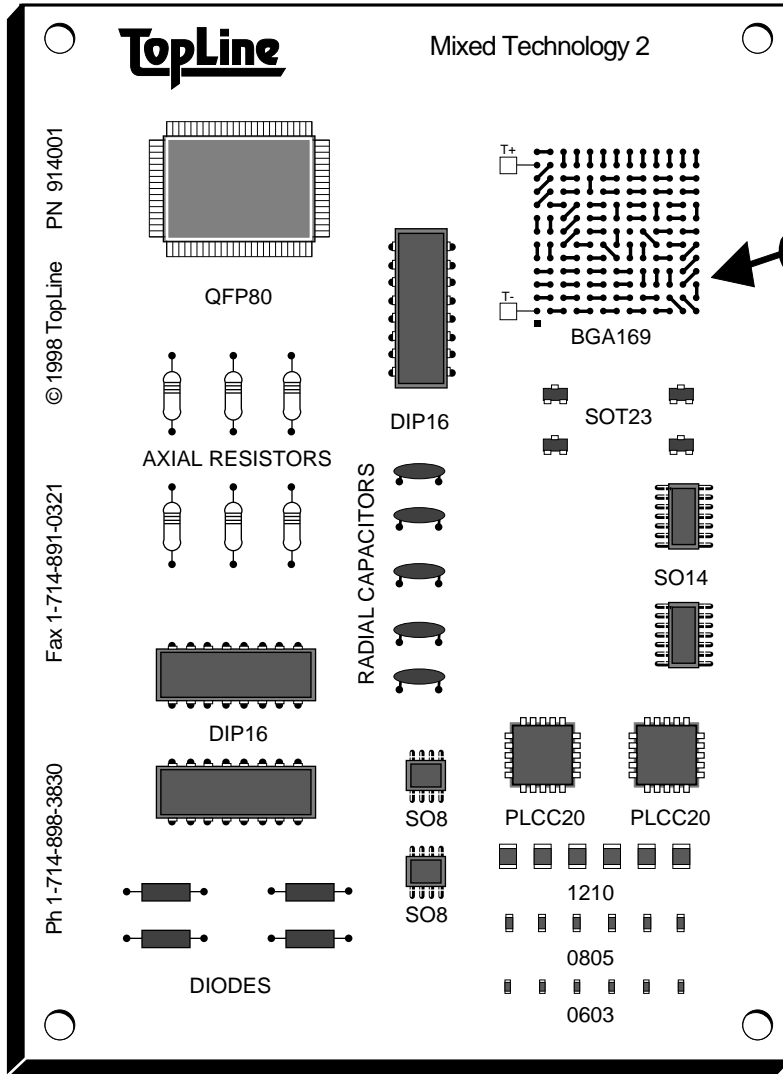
TopLine

Mixed Technology 2

PN 914001

© 1998 TopLine

Fax 1-714-891-0321

Ph 1-714-898-3830

QFP80

T+

T-

BGA169

DIP16

SOT23

AXIAL RESISTORS

RADIAL CAPACITORS

SO14

DIP16

SO8

PLCC20

PLCC20

SO8

1210

0805

DIODES

0603